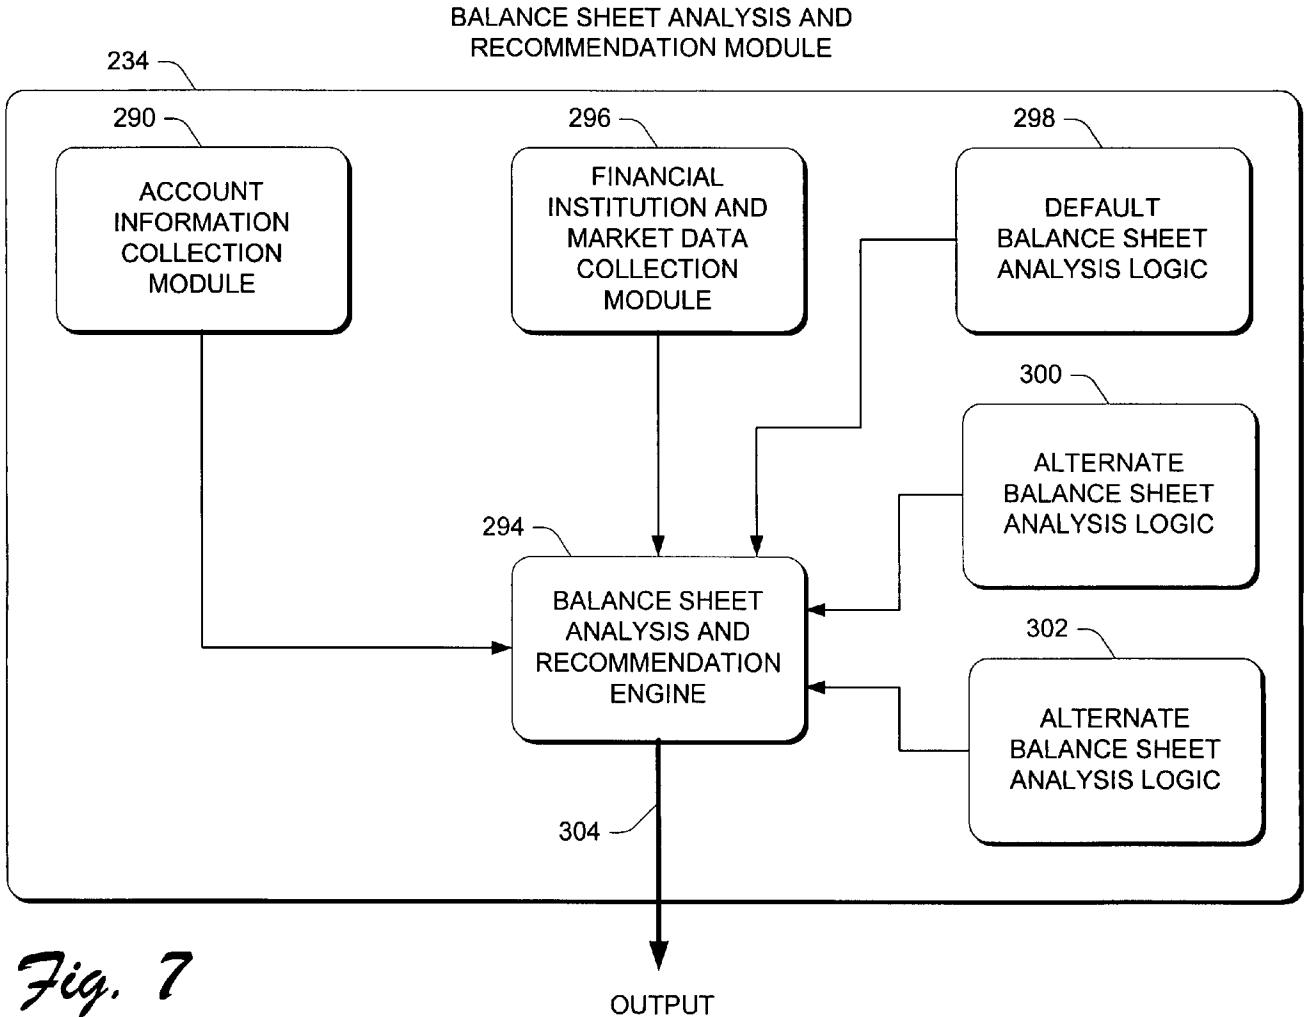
BALANCE SHEET ANALYSIS AND RECOMMENDATION MODULE

234

290

ACCOUNT INFORMATION COLLECTION MODULE

296

FINANCIAL INSTITUTION AND MARKET DATA COLLECTION MODULE

298

DEFAULT BALANCE SHEET ANALYSIS LOGIC

300

ALTERNATE BALANCE SHEET ANALYSIS LOGIC

294

BALANCE SHEET ANALYSIS AND RECOMMENDATION ENGINE

302

ALTERNATE BALANCE SHEET ANALYSIS LOGIC

304

Fig. 7

OUTPUT